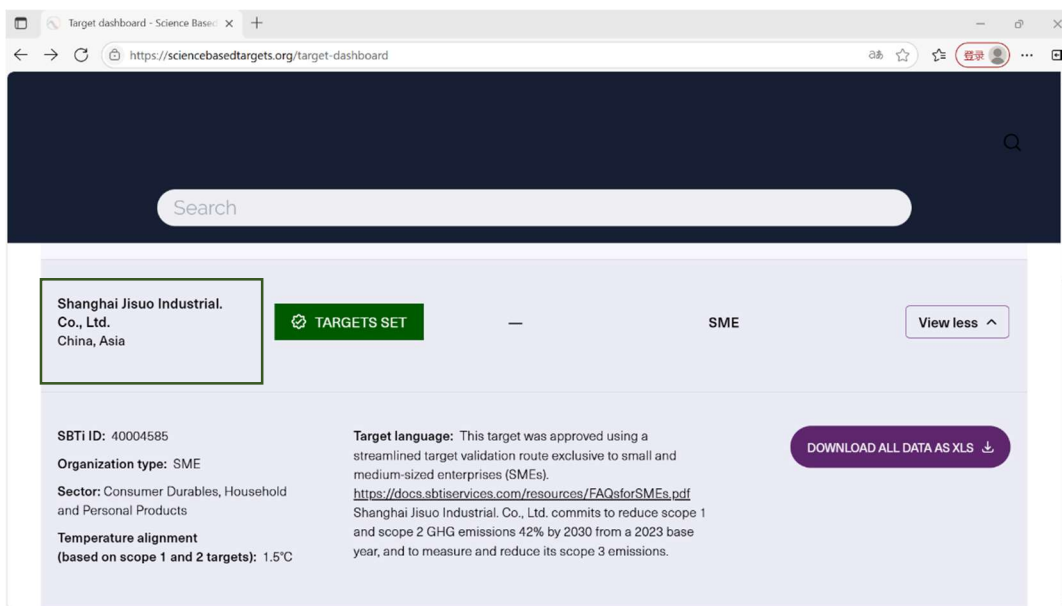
Target dashboard - Science Based

https://sciencebasedtargets.org/target-dashboard

登录

Search

Shanghai Jisuo Industrial. Co., Ltd.
China, Asia

TARGETS SET

—

SME

View less

SBTi ID: 40004585

Organization type: SME

Sector: Consumer Durables, Household and Personal Products

Temperature alignment (based on scope 1 and 2 targets): 1.5°C

Target language: This target was approved using a streamlined target validation route exclusive to small and medium-sized enterprises (SMEs). https://docs.sbtiservices.com/resources/FAQsforSMEs.pdf Shanghai Jisuo Industrial. Co., Ltd. commits to reduce scope 1 and scope 2 GHG emissions 42% by 2030 from a 2023 base year, and to measure and reduce its scope 3 emissions.

DOWNLOAD ALL DATA AS XLS